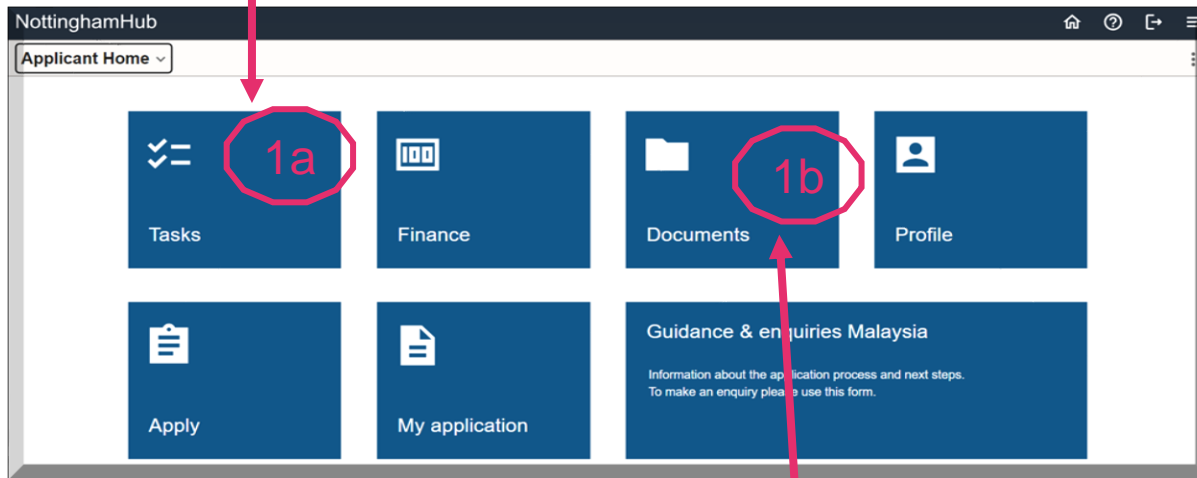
NottinghamHub

Applicant Home

1a

Tasks

Finance

1b

Documents

Profile

Apply

My application

Guidance & enquiries Malaysia

Information about the application process and next steps.
To make an enquiry please use this form.